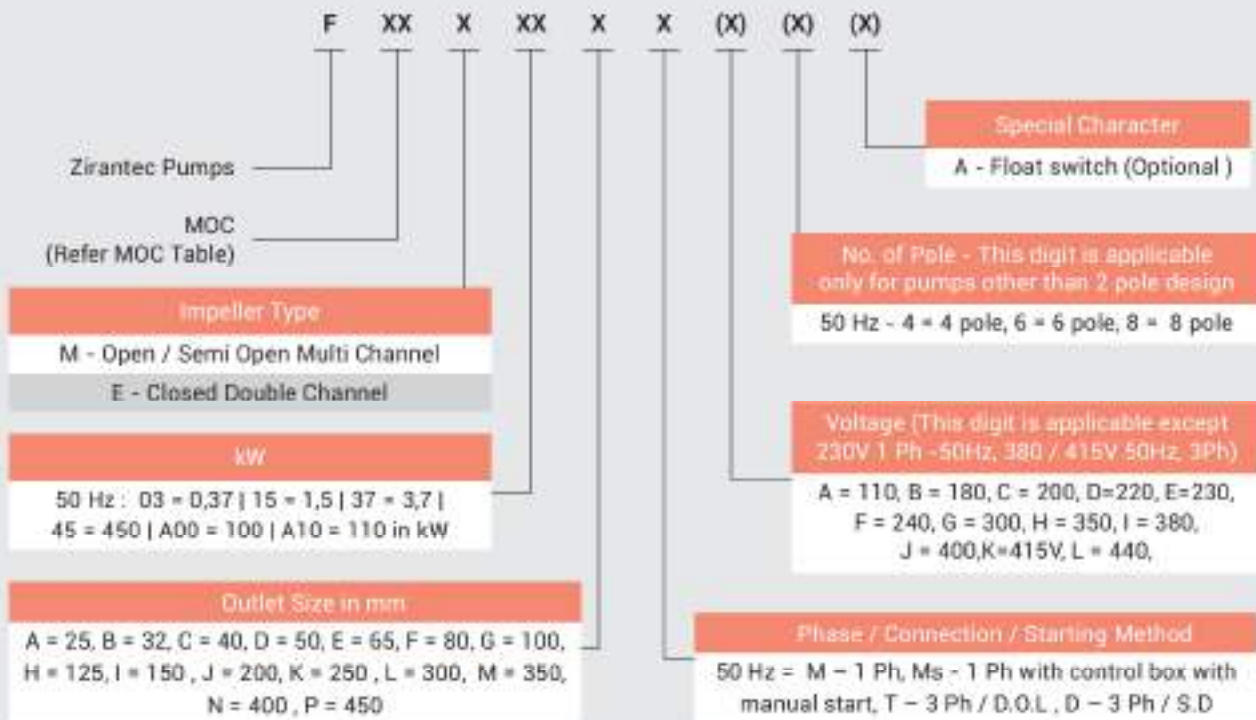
F XX X XX X X (X) (X) (X)

Zirantec Pumps

MOC
(Refer MOC Table)

Impeller Type

M - Open / Semi Open Multi Channel

E - Closed Double Channel

kW

50 Hz : 03 = 0,37 | 15 = 1,5 | 37 = 3,7 | 45 = 450 | A00 = 100 | A10 = 110 in kW

Outlet Size in mm

A = 25, B = 32, C = 40, D = 50, E = 65, F = 80, G = 100, H = 125, I = 150 , J = 200, K = 250 , L = 300, M = 350, N = 400 , P = 450

Special Character

A - Float switch (Optional )

No. of Pole - This digit is applicable only for pumps other than 2 pole design

50 Hz - 4 = 4 pole, 6 = 6 pole, 8 = 8 pole

Voltage (This digit is applicable except 230V 1 Ph -50Hz, 380 / 415V 50Hz, 3Ph)

A = 110, B = 180, C = 200, D=220, E=230, F = 240, G = 300, H = 350, I = 380, J = 400,K=415V, L = 440,

Phase / Connection / Starting Method

50 Hz = M – 1 Ph, Ms - 1 Ph with control box with manual start, T – 3 Ph / D.O.L , D – 3 Ph / S.D